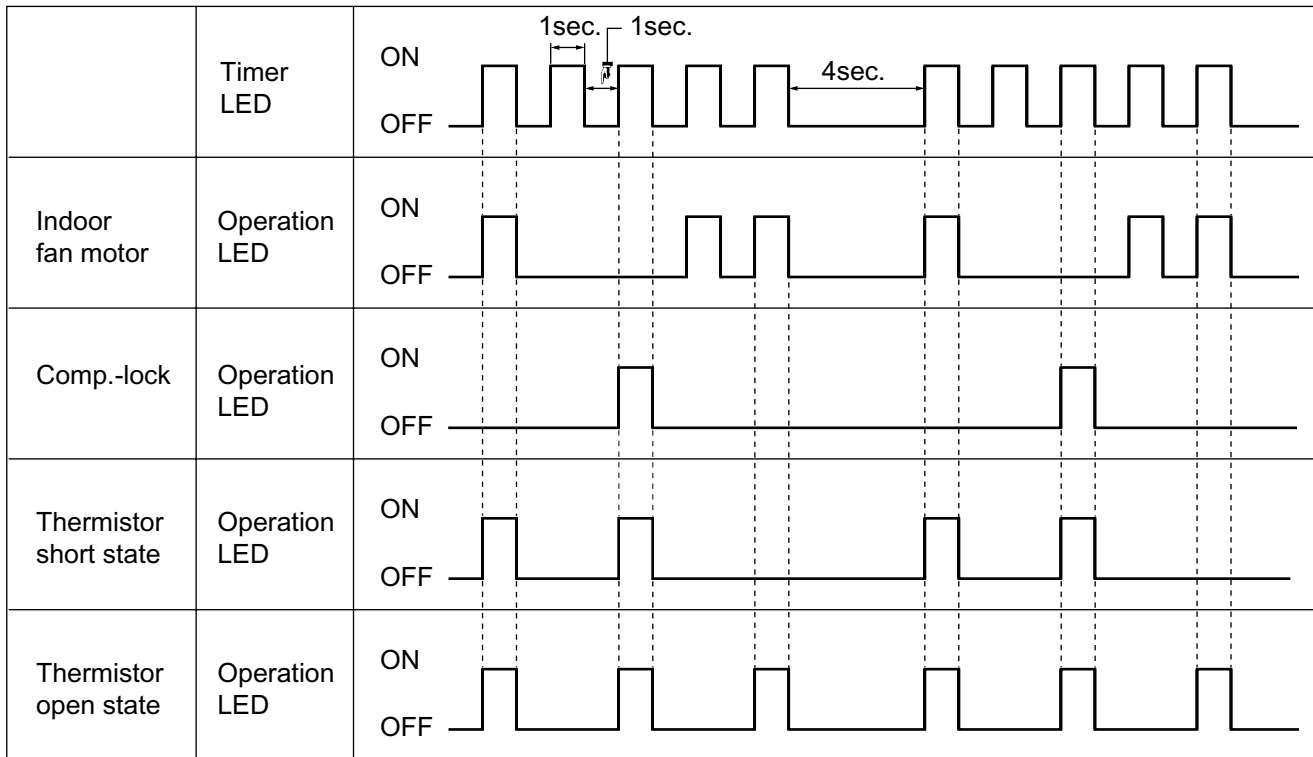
| | | |
|---|---|---|
| | Timer LED | 1sec. 1sec. ON 4sec. OFF |
| Indoor fan motor | Operation LED | ON OFF |
| Comp.-lock | Operation LED | ON OFF |
| Thermistor short state | Operation LED | ON OFF |
| Thermistor open state | Operation LED | ON OFF |